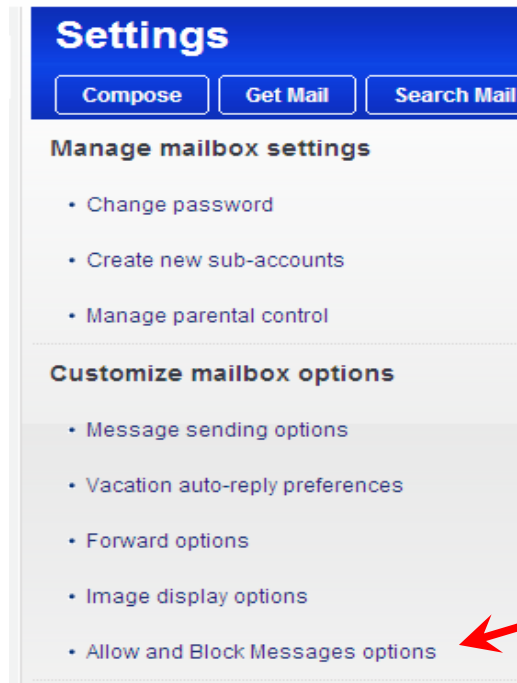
Settings

Compose | Get Mail | Search Mail

Manage mailbox settings

- Change password
- Create new sub-accounts
- Manage parental control

Customize mailbox options

- Message sending options
- Vacation auto-reply preferences
- Forward options
- Image display options
- Allow and Block Messages options